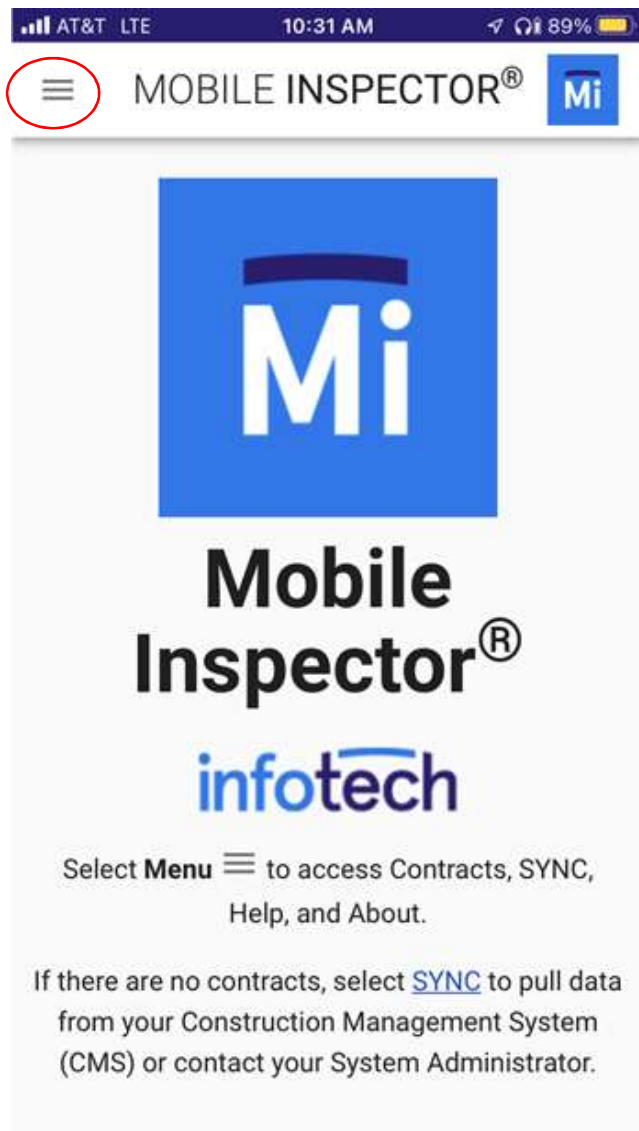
AT&T LTE 10:31 AM 89%

MOBILE INSPECTOR®

Mi

Mi

Mobile Inspector®

infotech

Select **Menu** ≡ to access Contracts, SYNC, Help, and About.

If there are no contracts, select SYNC to pull data from your Construction Management System (CMS) or contact your System Administrator.